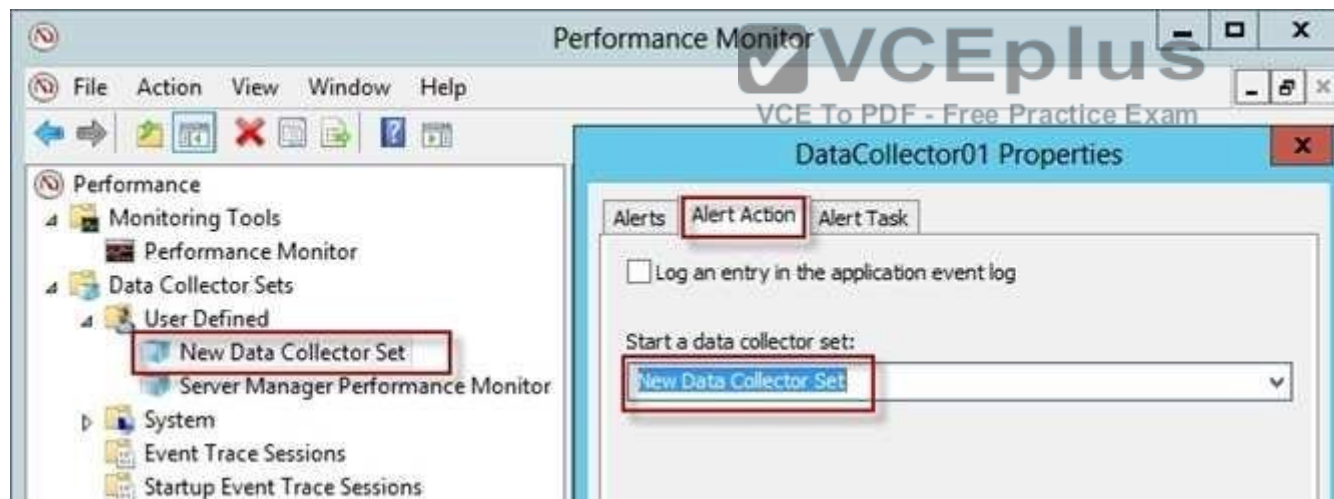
Performance Monitor

File Action View Window Help

VCEplus
VCE To PDF - Free Practice Exam

DataCollector01 Properties

Performance
Monitoring Tools
Performance Monitor
Data Collector Sets
User Defined
New Data Collector Set
Server Manager Performance Monitor
System
Event Trace Sessions
Startup Event Trace Sessions

Alerts | Alert Action | Alert Task

Log an entry in the application event log

Start a data collector set:
New Data Collector Set